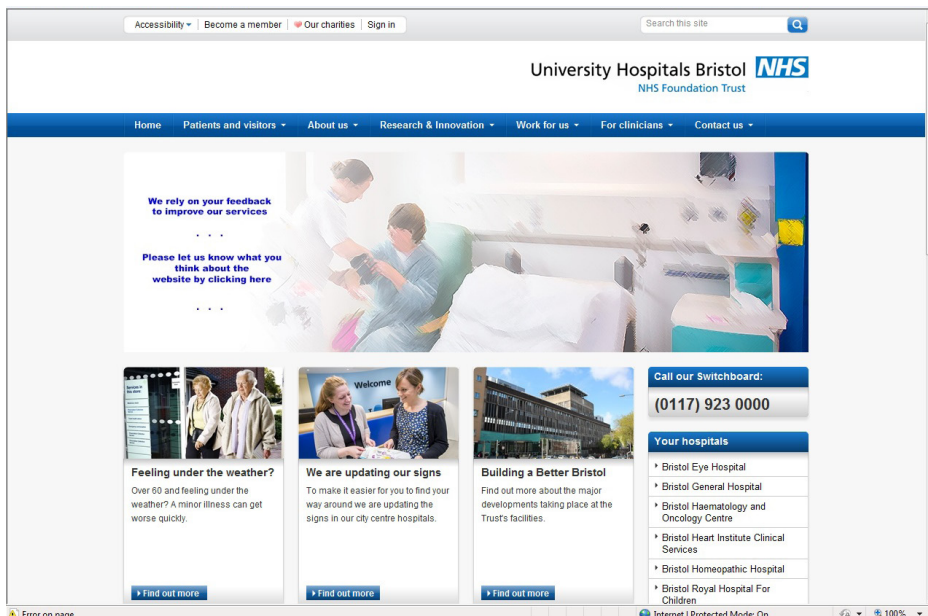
Accessibility | Become a member | Our charities | Sign in

Search this site

University Hospitals Bristol NHS
NHS Foundation Trust

Home | Patients and visitors | About us | Research & Innovation | Work for us | For clinicians | Contact us

We rely on your feedback to improve our services

. . .

Please let us know what you think about the website by clicking here

. . .

Feeling under the weather?

Over 60 and feeling under the weather? A minor illness can get worse quickly.

Find out more

Welcome

We are updating our signs

To make it easier for you to find your way around we are updating the signs in our city centre hospitals.

Find out more

Building a Better Bristol

Find out more about the major developments taking place at the Trust's facilities.

Find out more

Call our Switchboard:

(0117) 923 0000

Your hospitals

Bristol Eye Hospital

Bristol General Hospital

Bristol Haematology and Oncology Centre

Bristol Heart Institute Clinical Services

Bristol Homeopathic Hospital

Bristol Royal Hospital For Children

Error on page

Internet | Protected Mode: On

100%